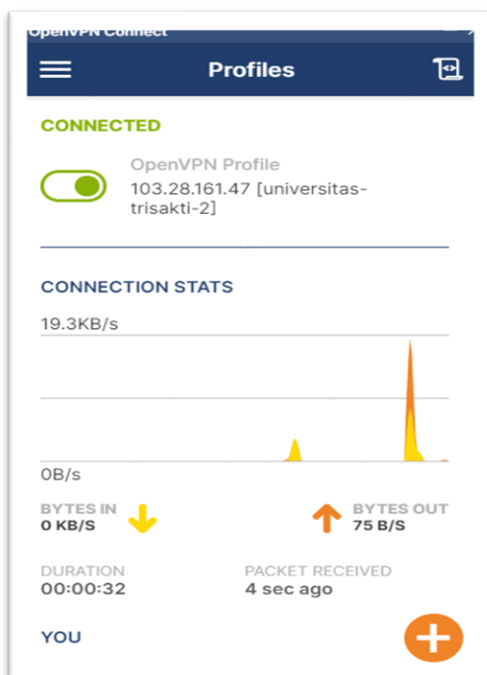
OpenVPN Connect

Profiles

CONNECTED

OpenVPN Profile
103.28.161.47 [universitas-trisakti-2]

CONNECTION STATS

19.3KB/s

0B/s

BYTES IN
0 KB/S

BYTES OUT
75 B/S

DURATION
00:00:32

PACKET RECEIVED
4 sec ago

YOU